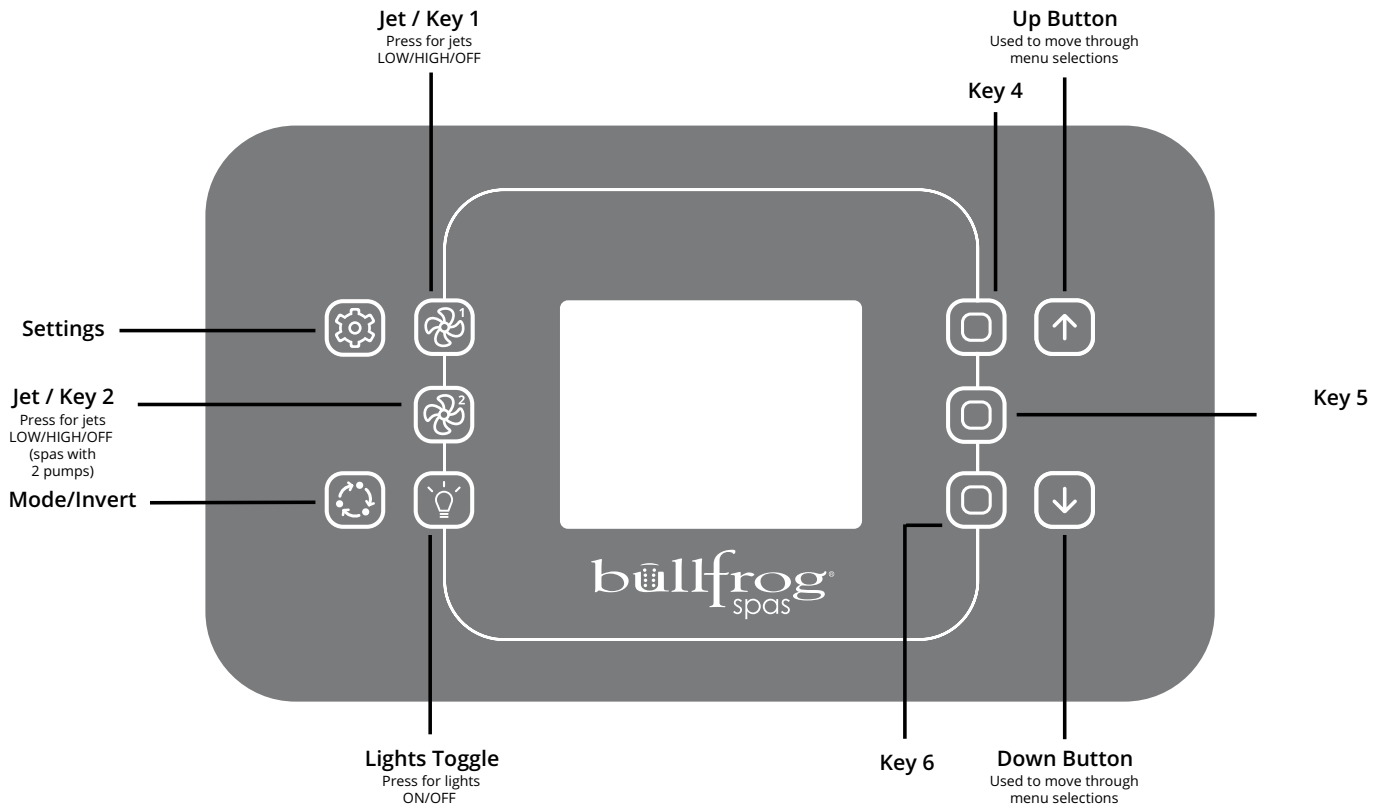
Jet / Key 1
Press for jets LOW/HIGH/OFF

Up Button
Used to move through menu selections

Key 4

Settings

1

Jet / Key 2
Press for jets LOW/HIGH/OFF (spas with 2 pumps)

2

Key 5

Mode/Invert

bullfrog spas

Lights Toggle
Press for lights ON/OFF

Key 6

Down Button
Used to move through menu selections